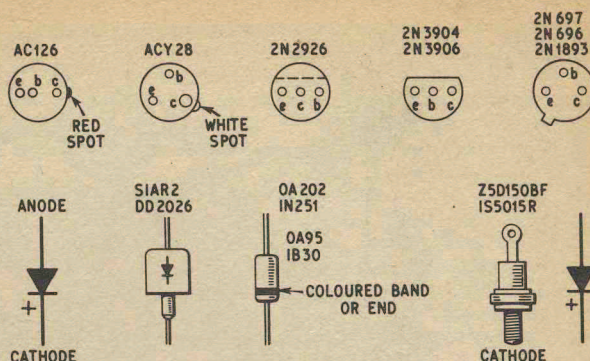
AC126

e b c

RED SPOT

ACY28

b e c

WHITE SPOT

2N2926

e c b

2N3904
2N3906

e b c

2N697
2N696
2N1893

b e c

ANODE

+

CATHODE

SIAR2
DD2026

OA202
IN251

OA95
IB30

COLOURED BAND OR END

Z5D150BF
IS5015R

CATHODE

+